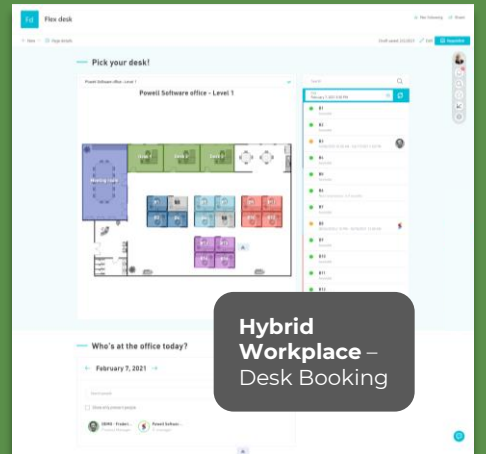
FD Flex desk

Pick your desk!

Powell Software office - Level 1

Powell Software office - Level 1

Meeting room

February 7, 2021

Who's at the office today?

February 7, 2021

Hybrid Workplace – Desk Booking